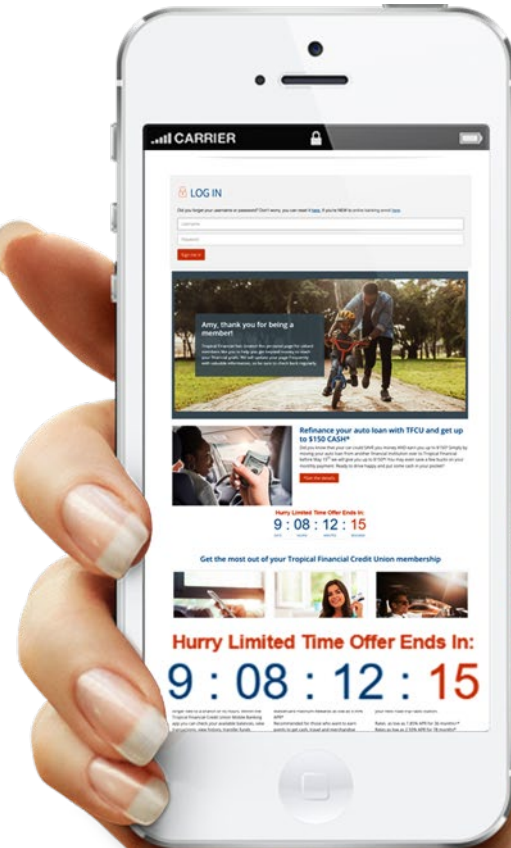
CARRIER

LOG IN

Did you forget your username or password? Don't worry, you can reset it here. If you're NEW to online banking enroll here.

Username

Password

Sign In

Amy, thank you for being a member!

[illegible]

Refinance your auto loan with TFCU and get up to $150 CASH*

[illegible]

Hurry Limited Time Offer Ends In:

9 : 08 : 12 : 15

Get the most out of your Tropical Financial Credit Union membership

Hurry Limited Time Offer Ends In:

9 : 08 : 12 : 15

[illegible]